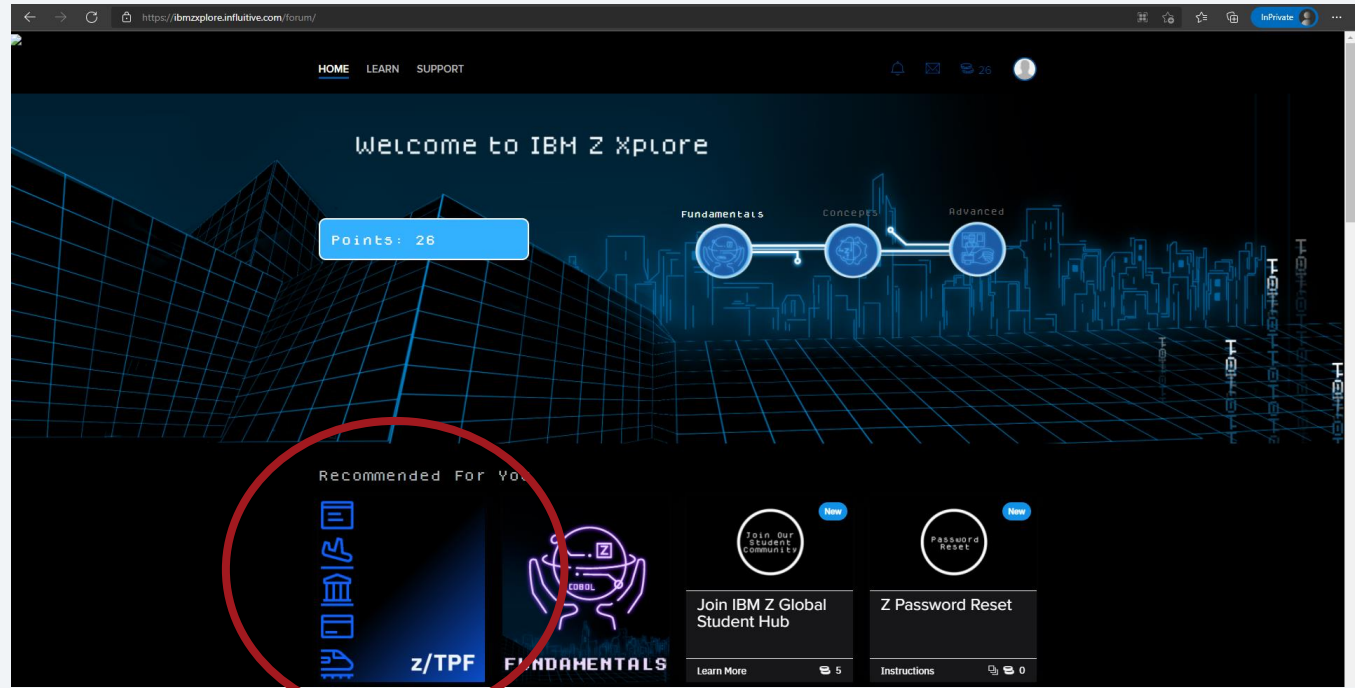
https://ibmzxplore.influitive.com/forum/

InPrivate

HOME LEARN SUPPORT

26

Welcome to IBM Z Xplore

Points: 26

Fundamentals Concepts Advanced

Recommended For You

z/TPF

COBOL

FUNDAMENTALS

New

Join Our Student Community

Join IBM Z Global Student Hub

Learn More 5

New

Password Reset

Z Password Reset

Instructions 0